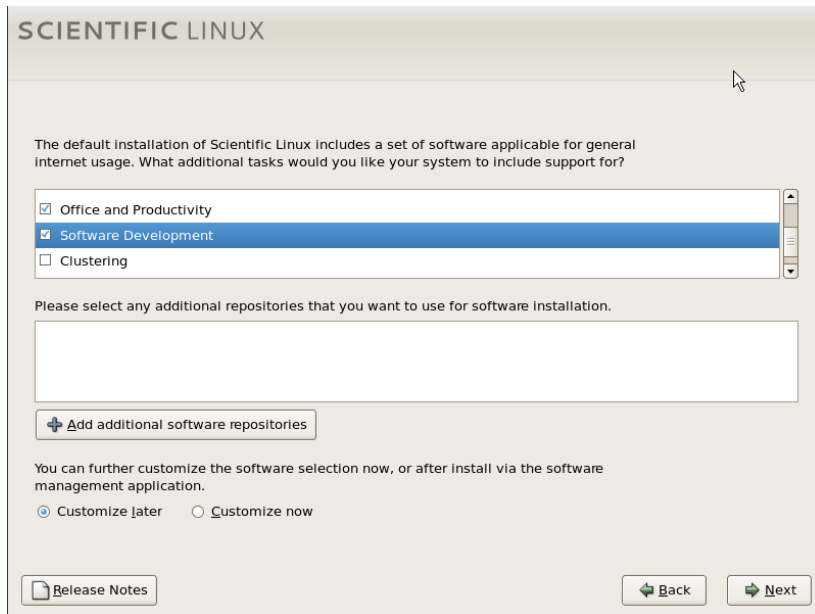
SCIENTIFIC LINUX

The default installation of Scientific Linux includes a set of software applicable for general internet usage. What additional tasks would you like your system to include support for?

☑ Office and Productivity
☑ Software Development
☐ Clustering

Please select any additional repositories that you want to use for software installation.

Add additional software repositories

You can further customize the software selection now, or after install via the software management application.

◉ Customize later ○ Customize now

Release Notes

Back

Next